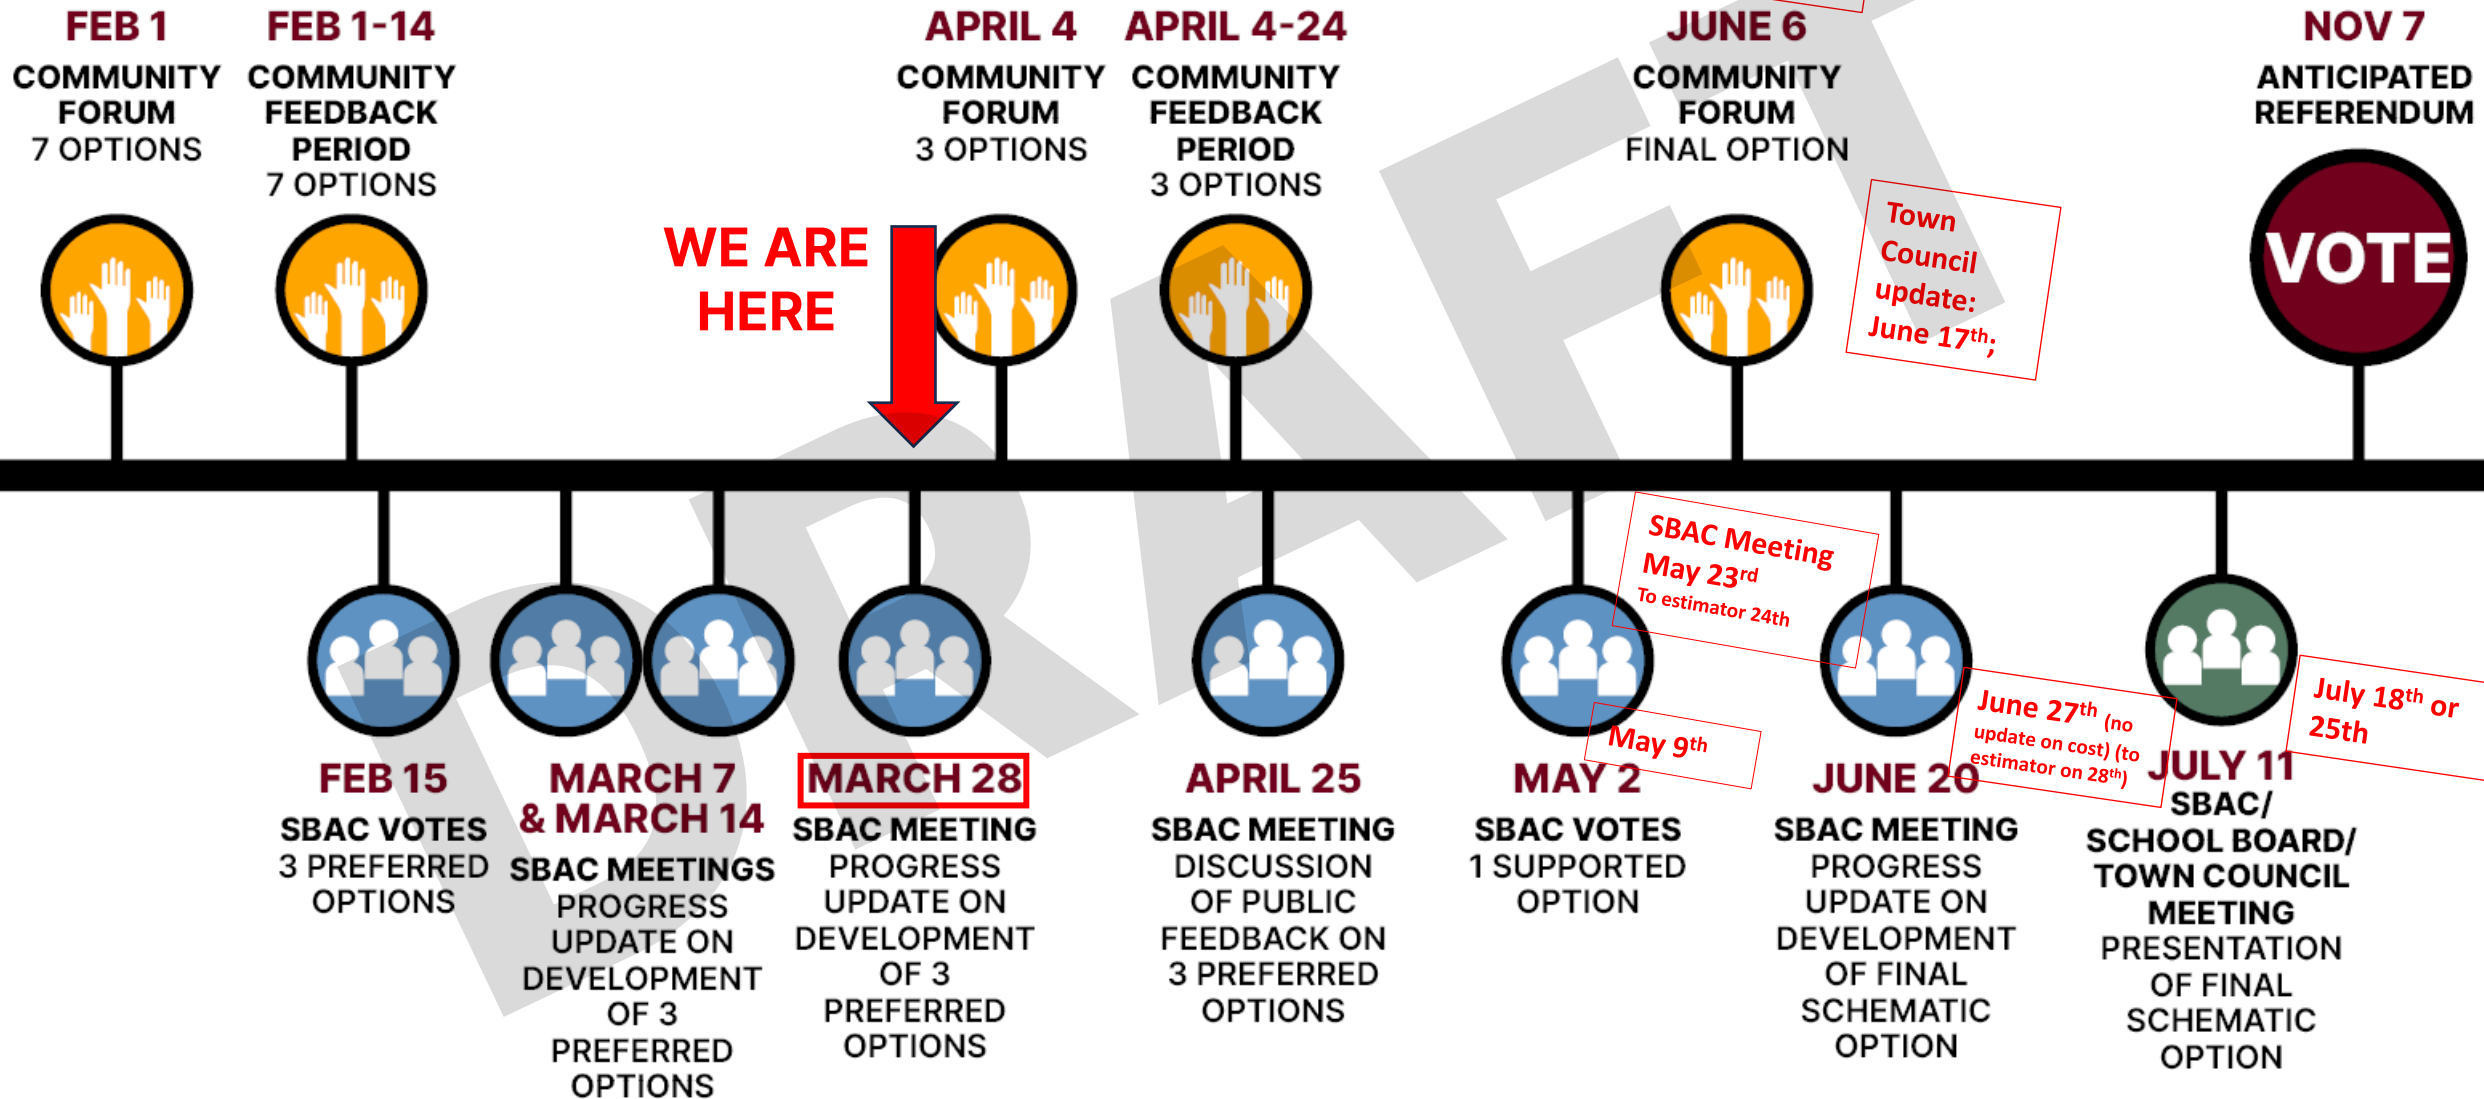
FEB 1
COMMUNITY FORUM
7 OPTIONS

FEB 1-14
COMMUNITY FEEDBACK PERIOD
7 OPTIONS

WE ARE HERE

APRIL 4
COMMUNITY FORUM
3 OPTIONS

APRIL 4-24
COMMUNITY FEEDBACK PERIOD
3 OPTIONS

JUNE 6
COMMUNITY FORUM
FINAL OPTION

Town Council update: June 17$^{th}$;

NOV 7
ANTICIPATED REFERENDUM

VOTE

DRAFT

FEB 15
SBAC VOTES
3 PREFERRED OPTIONS

MARCH 7 & MARCH 14
SBAC MEETINGS
PROGRESS UPDATE ON DEVELOPMENT OF 3 PREFERRED OPTIONS

MARCH 28
SBAC MEETING
PROGRESS UPDATE ON DEVELOPMENT OF 3 PREFERRED OPTIONS

APRIL 25
SBAC MEETING
DISCUSSION OF PUBLIC FEEDBACK ON 3 PREFERRED OPTIONS

SBAC Meeting May 23$^{rd}$
To estimator 24th

May 9$^{th}$

MAY 2
SBAC VOTES
1 SUPPORTED OPTION

June 27$^{th}$ (no update on cost) (to estimator on 28$^{th}$)

JUNE 20
SBAC MEETING
PROGRESS UPDATE ON DEVELOPMENT OF FINAL SCHEMATIC OPTION

July 18$^{th}$ or 25th

JULY 11
SBAC/ SCHOOL BOARD/ TOWN COUNCIL MEETING
PRESENTATION OF FINAL SCHEMATIC OPTION